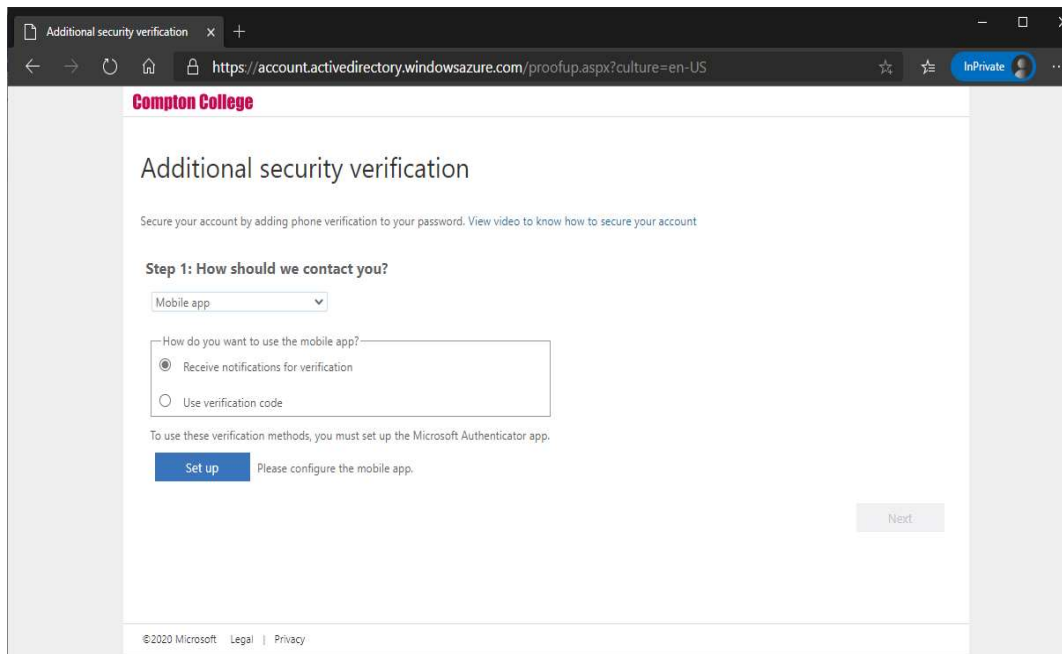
Additional security verification ×

https://account.activedirectory.windowsazure.com/proofup.aspx?culture=en-US

InPrivate

Compton College

Additional security verification

Secure your account by adding phone verification to your password. View video to know how to secure your account

Step 1: How should we contact you?

Mobile app

How do you want to use the mobile app?

Receive notifications for verification

Use verification code

To use these verification methods, you must set up the Microsoft Authenticator app.

Set up Please configure the mobile app.

Next

©2020 Microsoft Legal | Privacy